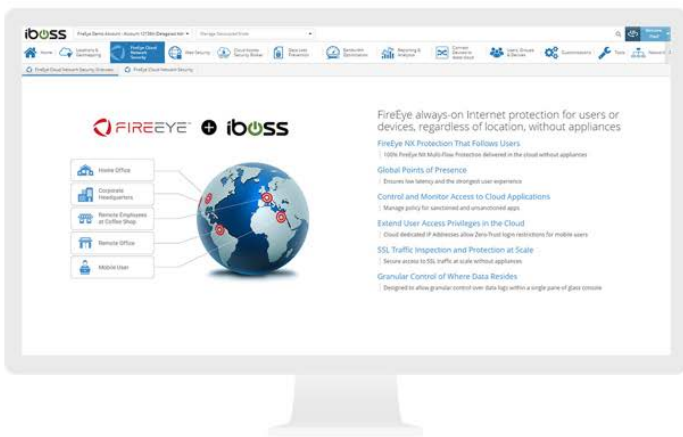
iboss

FireEye Demo Account - Account 12136 (Delegated Ad... Manage Secondary Node

Home | Locations & Gateways | FireEye Cloud Network Security | Web Security | Cloud Access Security Broker | Data Loss Prevention | Bandwidth Optimization | Reporting & Analytics | Connect Devices to iboss Cloud | Users, Groups & Devices | Customization | Tools | Network

FireEye Cloud Network Security Overview | FireEye Cloud Network Security

FIREEYE + iboss

Home Office

Corporate Headquarters

Remote Employees at Coffee Shop

Remote Office

Mobile User

FireEye always-on Internet protection for users or devices, regardless of location, without appliances

FireEye NX Protection That Follows Users
100% FireEye NX Multi-Flow Protection delivered in the cloud without appliances

Global Points of Presence
Ensures low latency and the strongest user experience

Control and Monitor Access to Cloud Applications
Manage policy for sanctioned and unsanctioned apps

Extend User Access Privileges in the Cloud
Cloud dedicated IP Addresses allow Zero-Trust login restrictions for mobile users

SSL Traffic Inspection and Protection at Scale
Secure access to SSL traffic at scale without appliances

Granular Control of Where Data Resides
Designed to allow granular control over data logs within a single pane of glass console